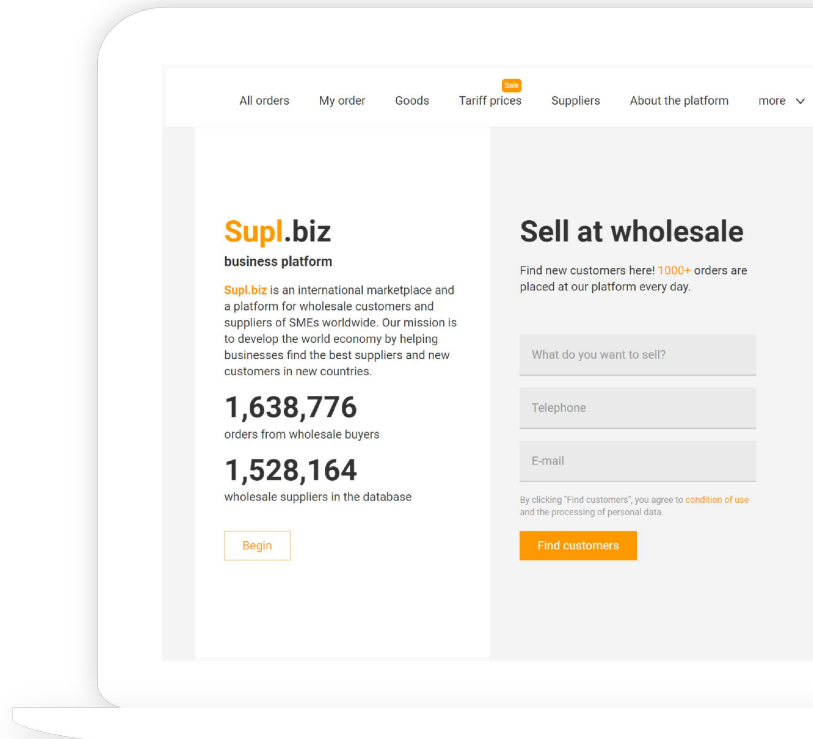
All orders My order Goods Sale Tariff prices Suppliers About the platform more

Supl.biz
business platform

Supl.biz is an international marketplace and a platform for wholesale customers and suppliers of SMEs worldwide. Our mission is to develop the world economy by helping businesses find the best suppliers and new customers in new countries.

1,638,776
orders from wholesale buyers

1,528,164
wholesale suppliers in the database

Begin

Sell at wholesale

Find new customers here! 1000+ orders are placed at our platform every day.

What do you want to sell?

Telephone

E-mail

By clicking "Find customers", you agree to condition of use and the processing of personal data.

Find customers